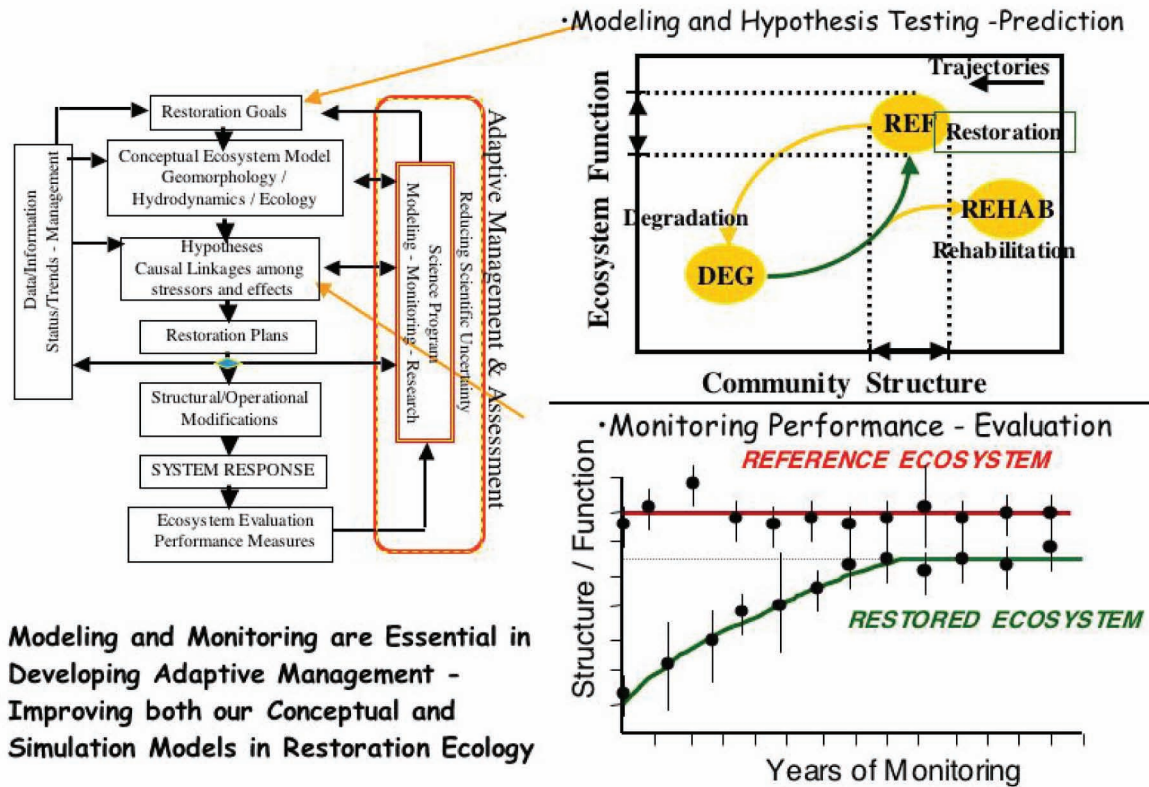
Restoration Goals

Conceptual Ecosystem Model
Geomorphology / Hydrodynamics / Ecology

Hypotheses
Causal Linkages among stressors and effects

Restoration Plans

Structural/Operational Modifications

SYSTEM RESPONSE

Ecosystem Evaluation
Performance Measures

Data/Information
Status/Trends - Management

Science Program
Modeling - Monitoring - Research

Reducing Scientific Uncertainty

Adaptive Management & Assessment

•Modeling and Hypothesis Testing -Prediction

Trajectories

Ecosystem Function

REF

Restoration

Degradation

REHAB

Rehabilitation

DEG

Community Structure

•Monitoring Performance - Evaluation

REFERENCE ECOSYSTEM

Structure / Function

RESTORED ECOSYSTEM

Years of Monitoring

Modeling and Monitoring are Essential in Developing Adaptive Management - Improving both our Conceptual and Simulation Models in Restoration Ecology